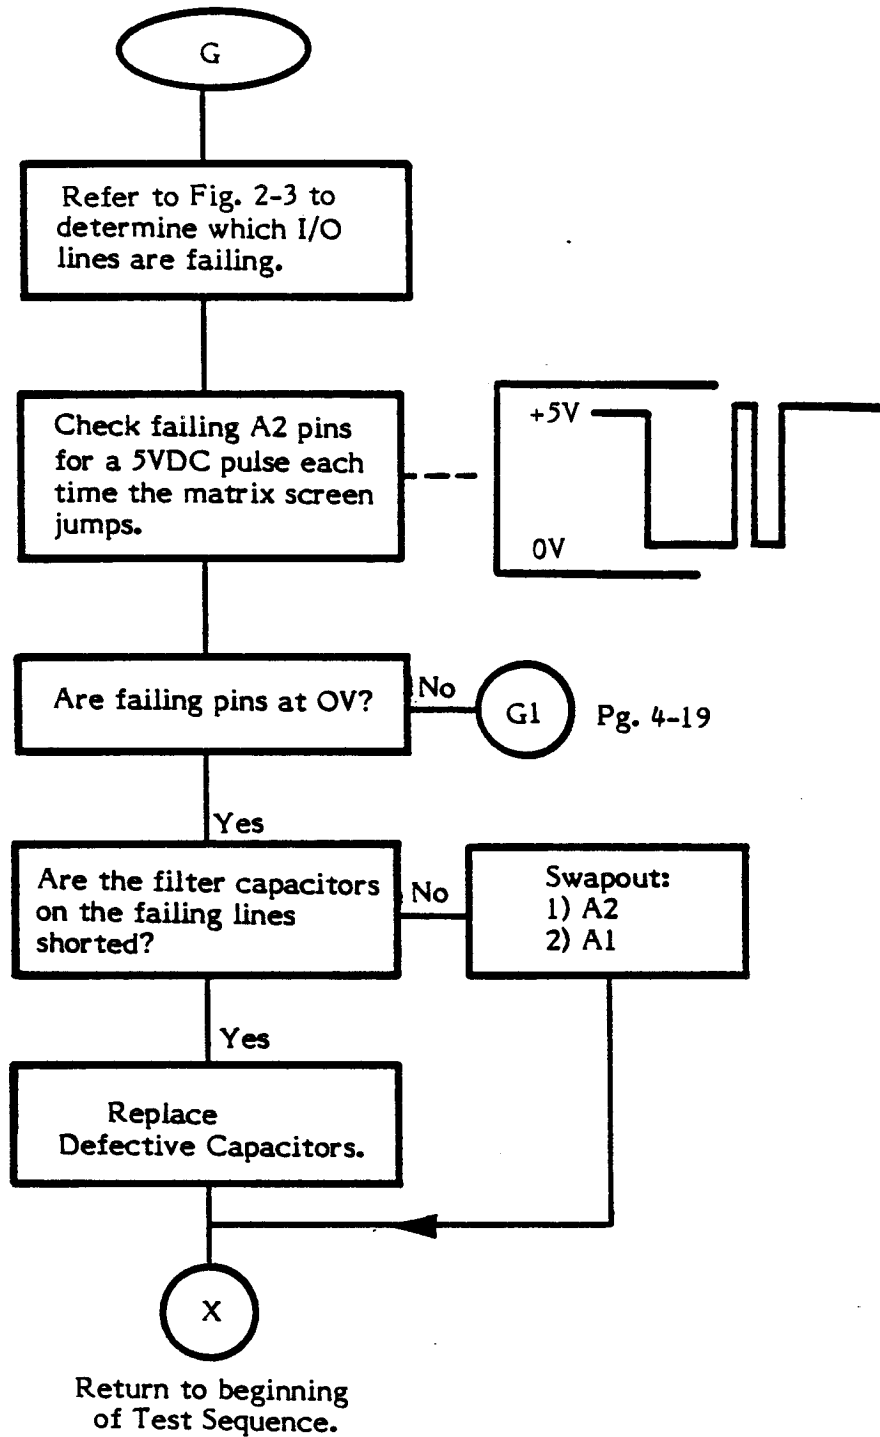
G

Refer to Fig. 2-3 to determine which I/O lines are failing.

Check failing A2 pins for a 5VDC pulse each time the matrix screen jumps.

+5V

0V

Are failing pins at OV?

No

G1

Pg. 4-19

Yes

Are the filter capacitors on the failing lines shorted?

No

Swapout:
1) A2
2) A1

Yes

Replace Defective Capacitors.

X

Return to beginning of Test Sequence.